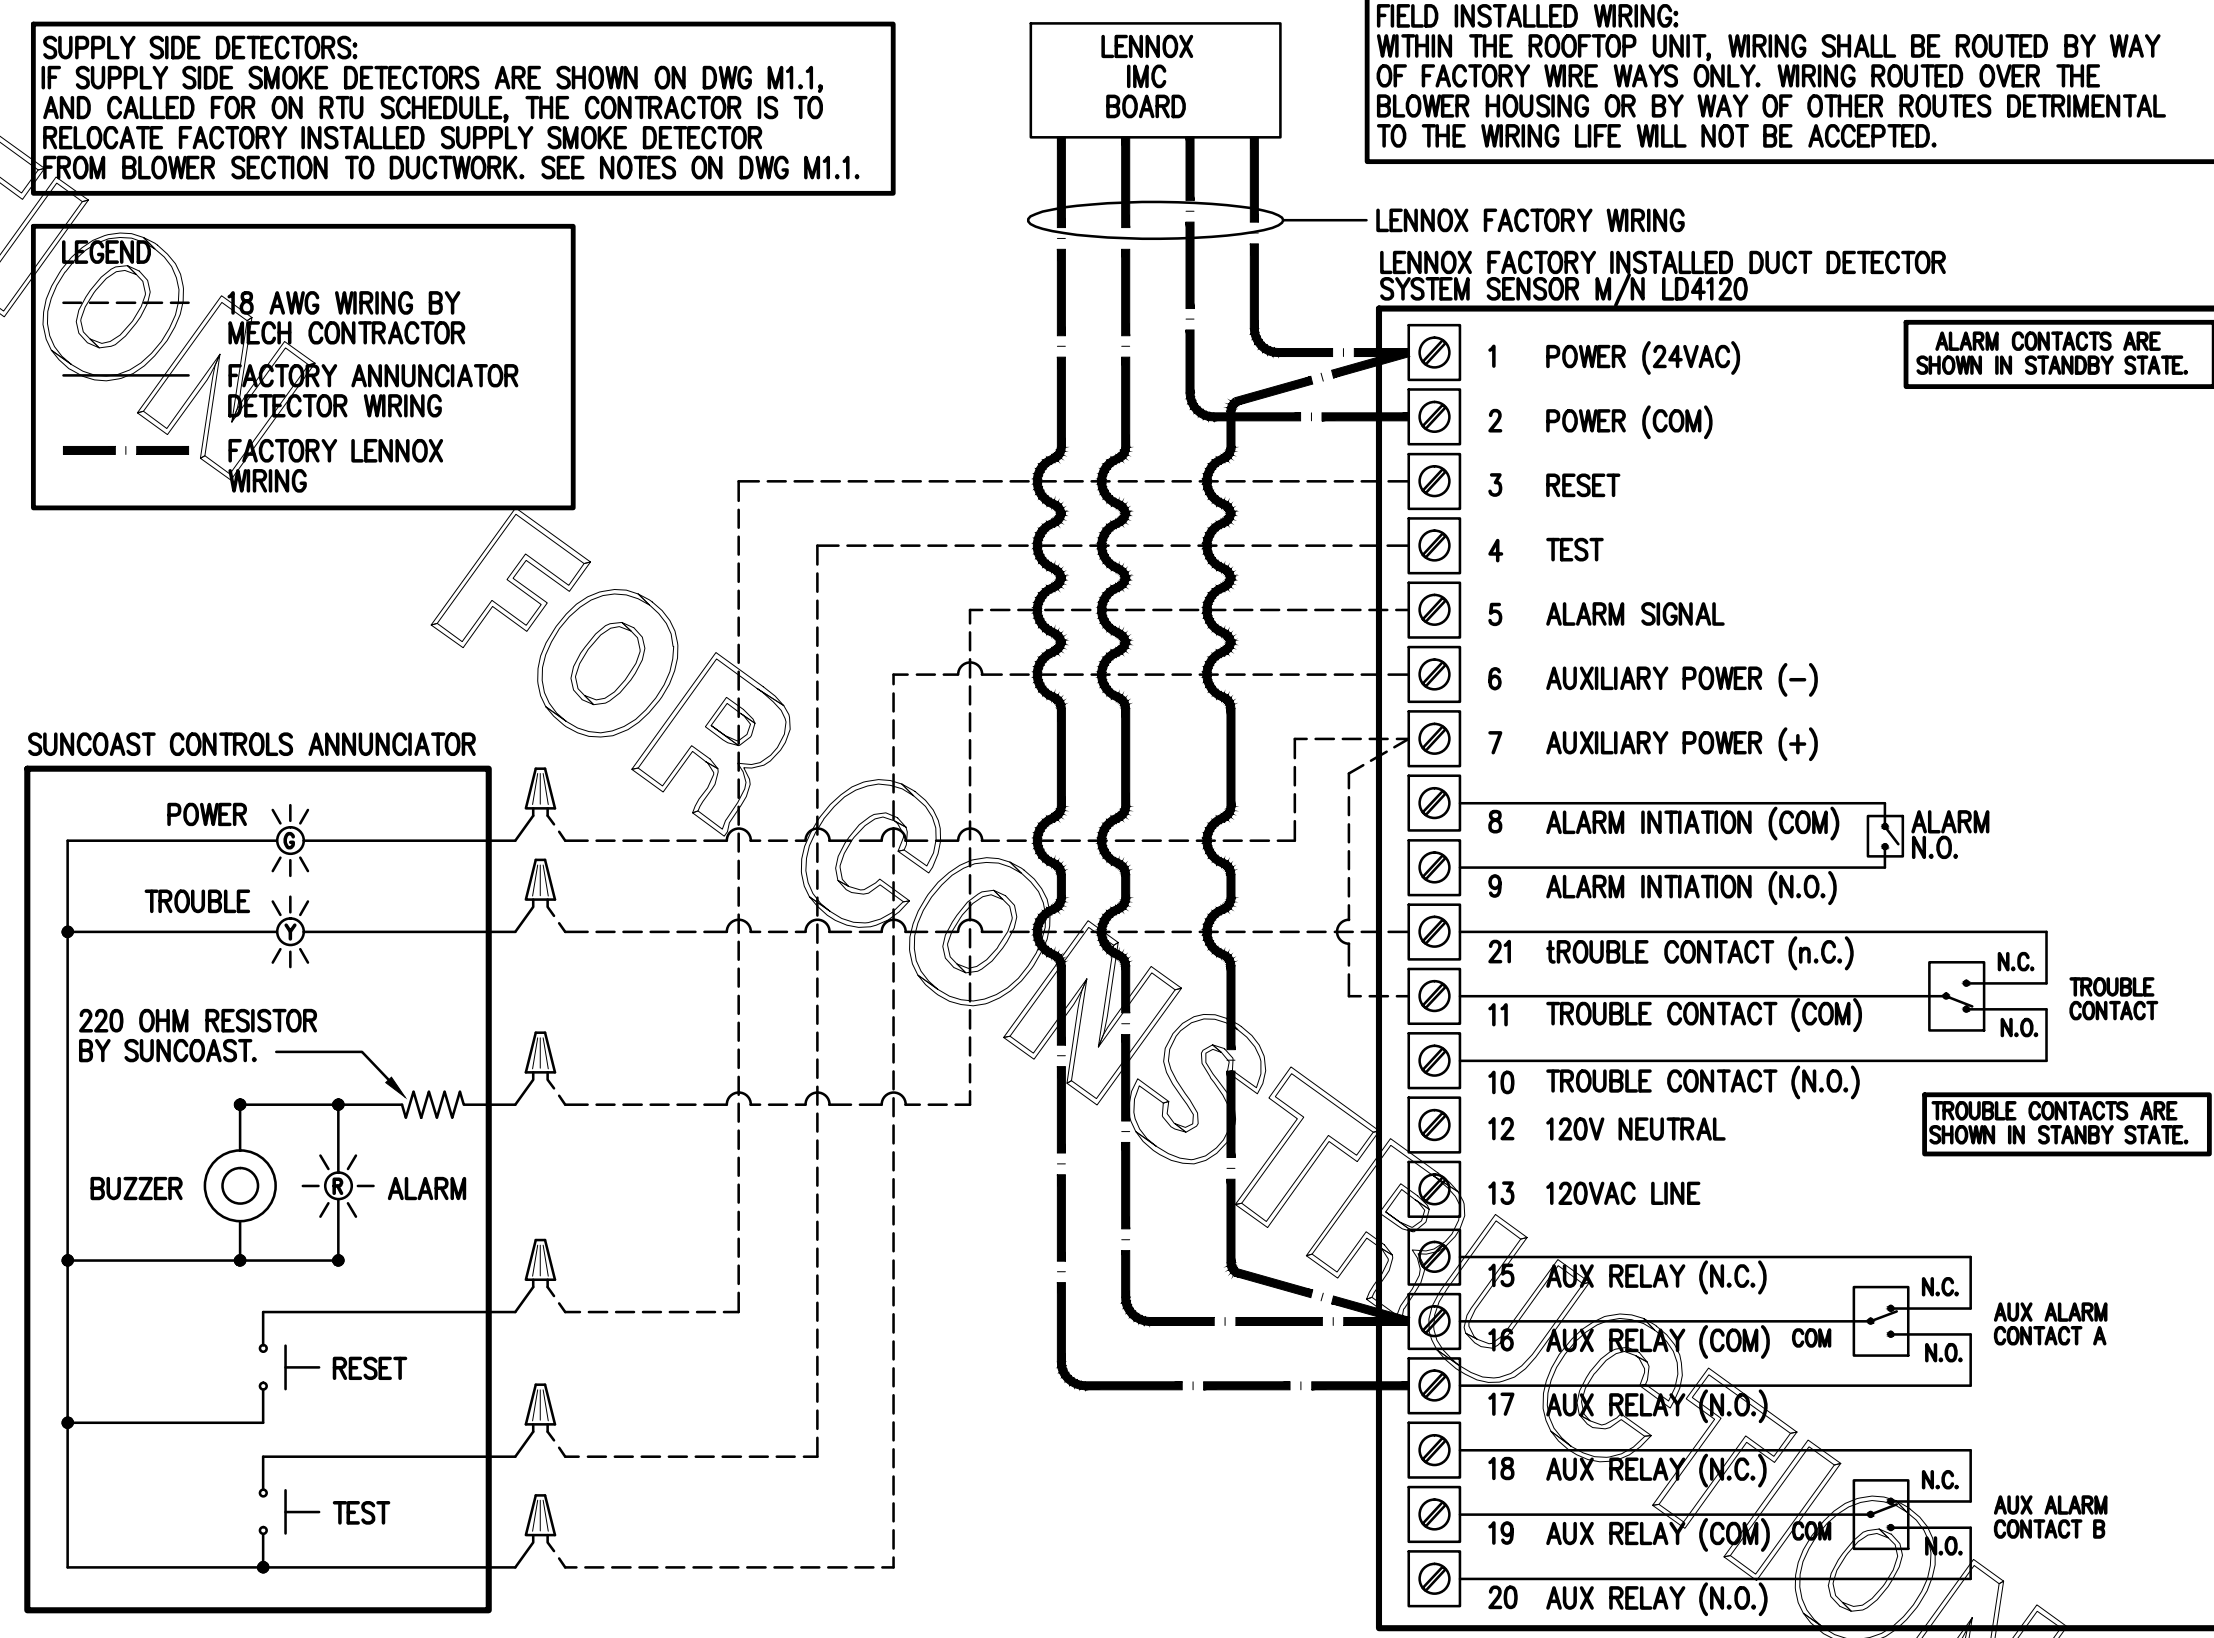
SUPPLY SIDE DETECTORS:
IF SUPPLY SIDE SMOKE DETECTORS ARE SHOWN ON DWG M1.1, AND CALLED FOR ON RTU SCHEDULE, THE CONTRACTOR IS TO RELOCATE FACTORY INSTALLED SUPPLY SMOKE DETECTOR FROM BLOWER SECTION TO DUCTWORK. SEE NOTES ON DWG M1.1.

LENNOX IMC BOARD

FIELD INSTALLED WIRING:
WITHIN THE ROOFTOP UNIT, WIRING SHALL BE ROUTED BY WAY OF FACTORY WIRE WAYS ONLY. WIRING ROUTED OVER THE BLOWER HOUSING OR BY WAY OF OTHER ROUTES DETRIMENTAL TO THE WIRING LIFE WILL NOT BE ACCEPTED.

LEGEND
18 AWG WIRING BY MECH CONTRACTOR
FACTORY ANNUNCIATOR DETECTOR WIRING
FACTORY LENNOX WIRING

LENNOX FACTORY WIRING
LENNOX FACTORY INSTALLED DUCT DETECTOR
SYSTEM SENSOR M/N LD4120

ALARM CONTACTS ARE SHOWN IN STANDBY STATE.

1 POWER (24VAC)
2 POWER (COM)
3 RESET
4 TEST
5 ALARM SIGNAL
6 AUXILIARY POWER (–)
7 AUXILIARY POWER (+)
8 ALARM INTIATION (COM)
9 ALARM INTIATION (N.O.)
ALARM N.O.
21 tROUBLE CONTACT (n.C.)
11 TROUBLE CONTACT (COM)
10 TROUBLE CONTACT (N.O.)
N.C.
N.O.
TROUBLE CONTACT
TROUBLE CONTACTS ARE SHOWN IN STANBY STATE.
12 120V NEUTRAL
13 120VAC LINE
15 AUX RELAY (N.C.)
16 AUX RELAY (COM)
COM
N.C.
N.O.
AUX ALARM CONTACT A
17 AUX RELAY (N.O.)
18 AUX RELAY (N.C.)
19 AUX RELAY (COM)
COM
N.C.
N.O.
AUX ALARM CONTACT B
20 AUX RELAY (N.O.)

SUNCOAST CONTROLS ANNUNCIATOR
POWER
G
TROUBLE
Y
220 OHM RESISTOR BY SUNCOAST.
BUZZER
R
ALARM
RESET
TEST

NOT FOR CONSTRUCTION